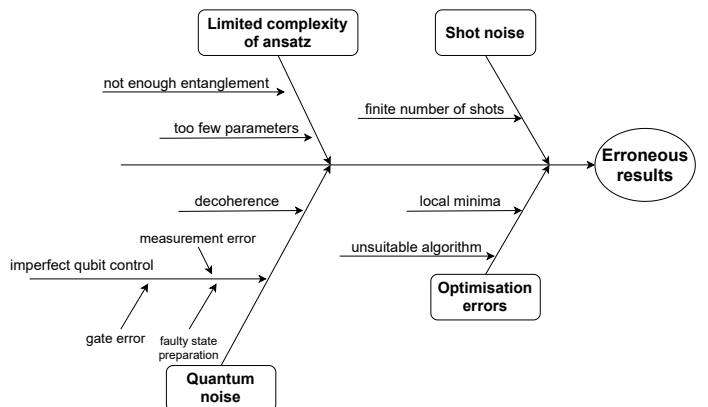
Limited complexity of ansatz

Shot noise

not enough entanglement

too few parameters

finite number of shots

Erroneous results

decoherence

local minima

measurement error

unsuitable algorithm

imperfect qubit control

Optimisation errors

gate error

faulty state preparation

Quantum noise